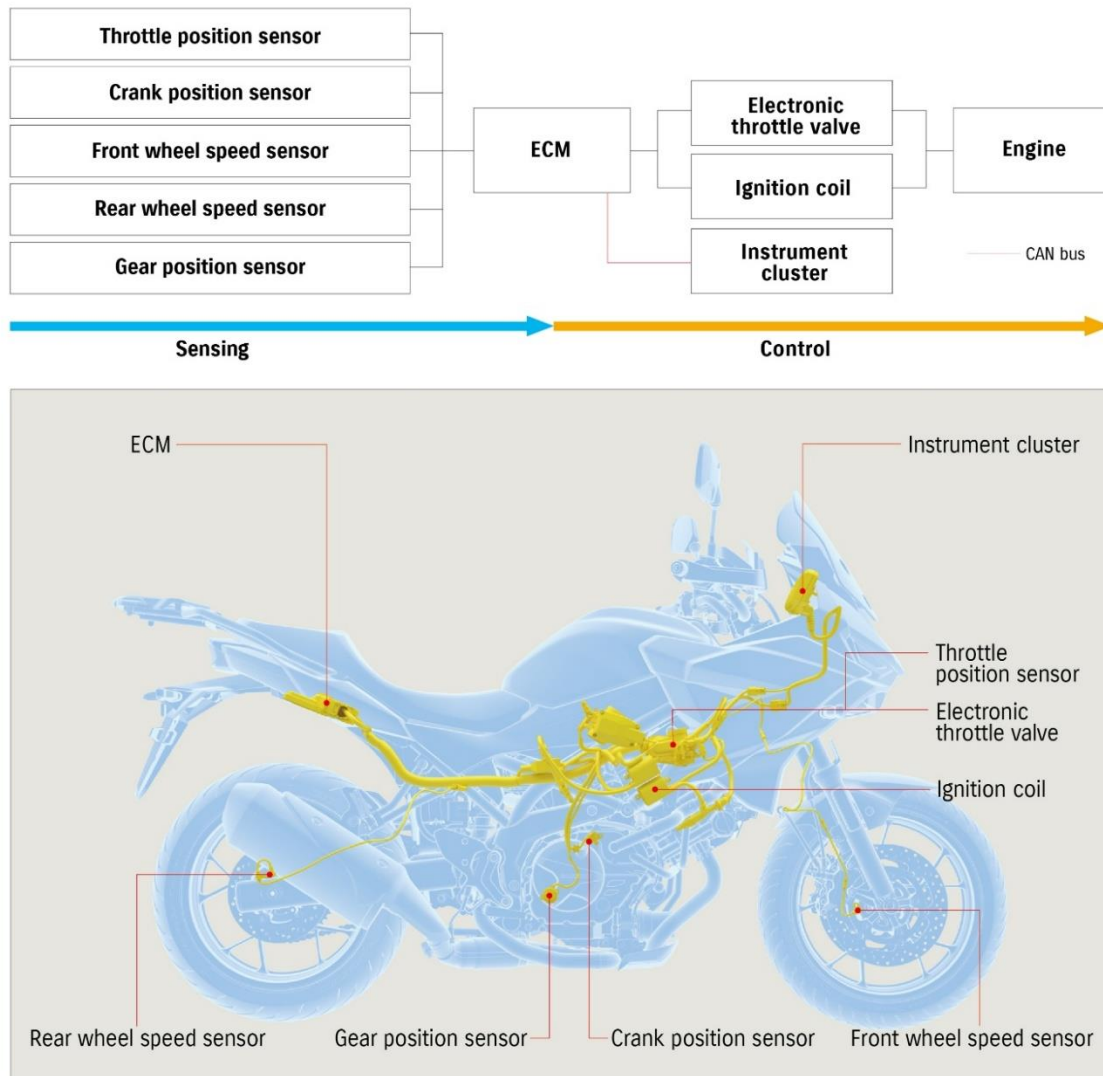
Throttle position sensor

Crank position sensor

Front wheel speed sensor

Rear wheel speed sensor

Gear position sensor

ECM

Electronic throttle valve

Ignition coil

Instrument cluster

Engine

CAN bus

Sensing

Control

ECM

Instrument cluster

Throttle position sensor

Electronic throttle valve

Ignition coil

Rear wheel speed sensor

Gear position sensor

Crank position sensor

Front wheel speed sensor